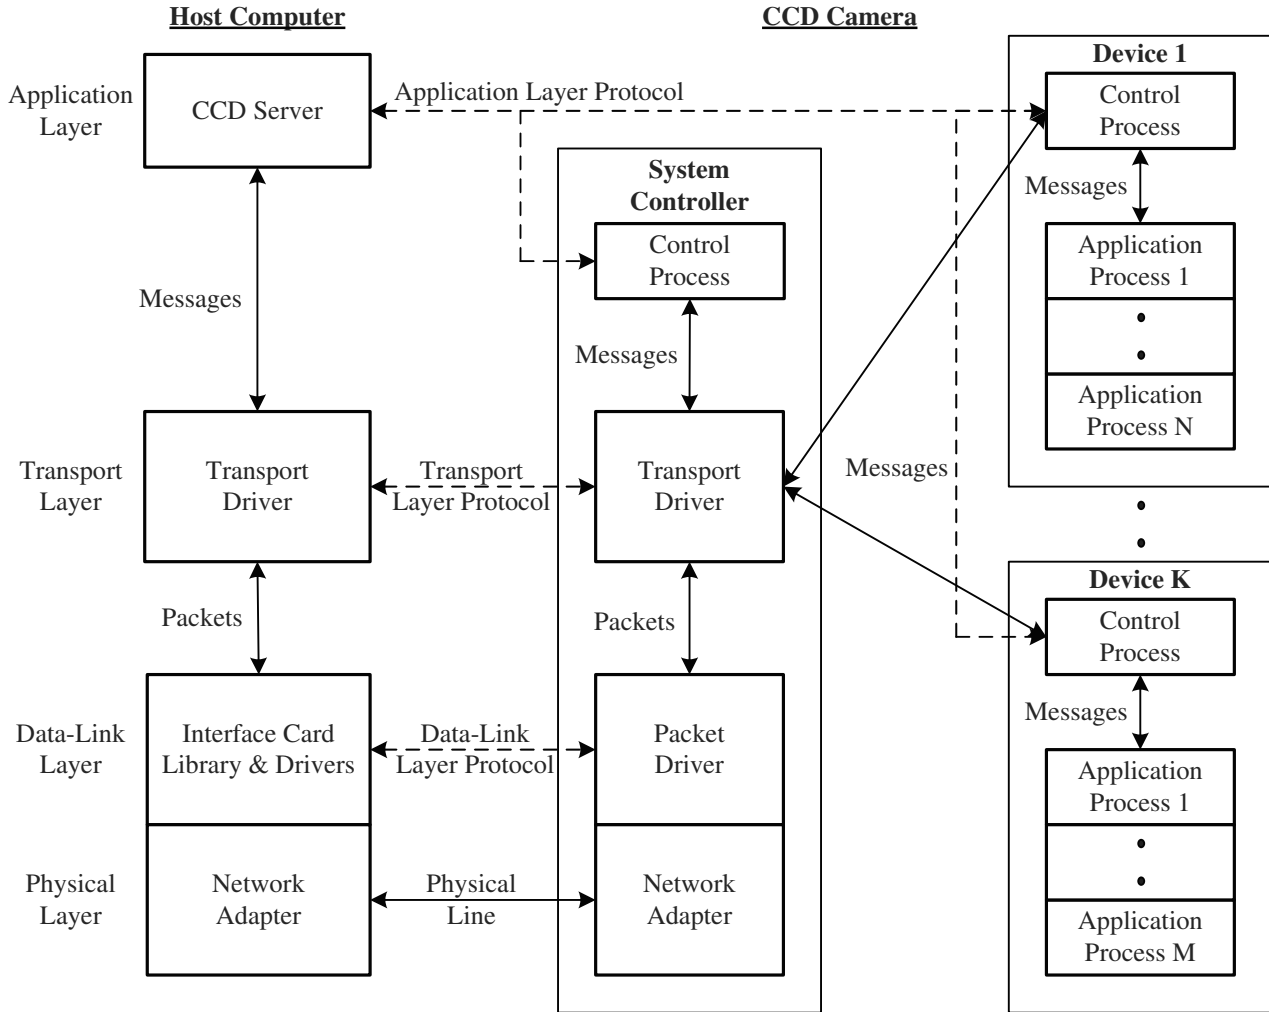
Host Computer

CCD Camera

Device 1

Application Layer

CCD Server

Application Layer Protocol

Control Process

System Controller

Messages

Control Process

Application Process 1

Messages

Messages

Application Process N

Transport Layer

Transport Driver

Transport Layer Protocol

Transport Driver

Messages

Device K

Packets

Packets

Control Process

Messages

Data-Link Layer

Interface Card Library & Drivers

Data-Link Layer Protocol

Packet Driver

Application Process 1

Physical Layer

Network Adapter

Physical Line

Network Adapter

Application Process M